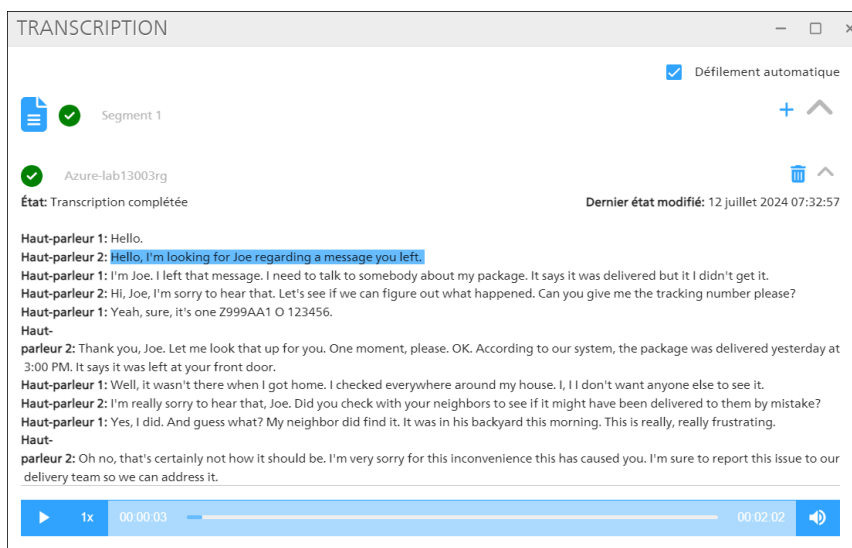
TRANSCRIPTION

Défilement automatique

Segment 1

Azure-lab13003rg

**État:** Transcription complétée

**Dernier état modifié:** 12 juillet 2024 07:32:57

**Haut-parleur 1:** Hello.
**Haut-parleur 2:** Hello, I'm looking for Joe regarding a message you left.
**Haut-parleur 1:** I'm Joe. I left that message. I need to talk to somebody about my package. It says it was delivered but it I didn't get it.
**Haut-parleur 2:** Hi, Joe, I'm sorry to hear that. Let's see if we can figure out what happened. Can you give me the tracking number please?
**Haut-parleur 1:** Yeah, sure, it's one Z999AA1 O 123456.
**Haut-parleur 2:** Thank you, Joe. Let me look that up for you. One moment, please. OK. According to our system, the package was delivered yesterday at 3:00 PM. It says it was left at your front door.
**Haut-parleur 1:** Well, it wasn't there when I got home. I checked everywhere around my house. I, I I don't want anyone else to see it.
**Haut-parleur 2:** I'm really sorry to hear that, Joe. Did you check with your neighbors to see if it might have been delivered to them by mistake?
**Haut-parleur 1:** Yes, I did. And guess what? My neighbor did find it. It was in his backyard this morning. This is really, really frustrating.
**Haut-parleur 2:** Oh no, that's certainly not how it should be. I'm very sorry for this inconvenience this has caused you. I'm sure to report this issue to our delivery team so we can address it.

1x 00:00:03 00:02:02